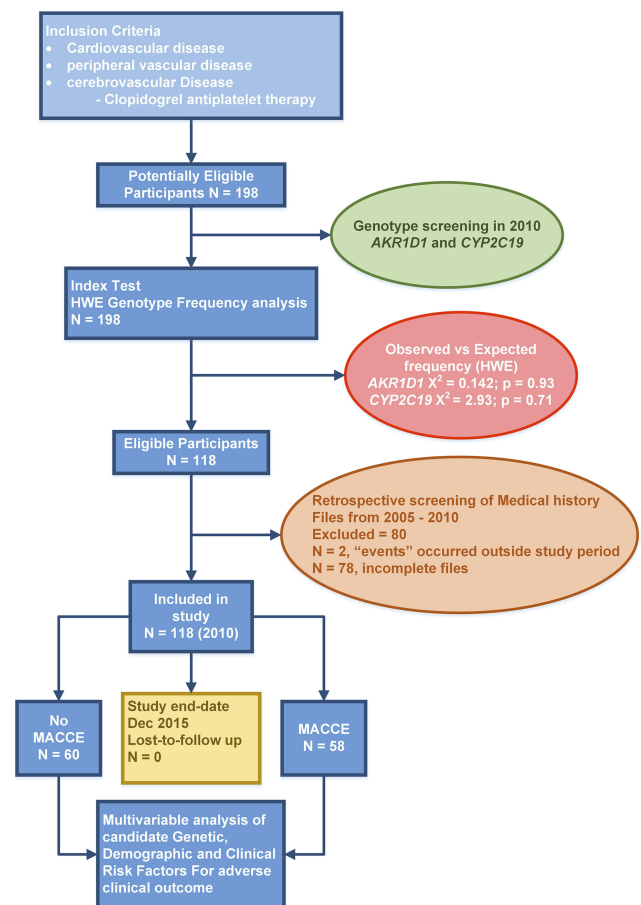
Inclusion Criteria
• Cardiovascular disease
• peripheral vascular disease
• cerebrovascular Disease
- Clopidogrel antiplatelet therapy

Potentially Eligible Participants N = 198

Genotype screening in 2010 *AKR1D1* and *CYP2C19*

Index Test
HWE Genotype Frequency analysis
N = 198

Observed vs Expected frequency (HWE)
*AKR1D1* $X^2$ = 0.142; p = 0.93
*CYP2C19* $X^2$ = 2.93; p = 0.71

Eligible Participants
N = 118

Retrospective screening of Medical history Files from 2005 - 2010
Excluded = 80
N = 2, “events” occurred outside study period
N = 78, incomplete files

Included in study
N = 118 (2010)

No MACCE
N = 60

Study end-date Dec 2015
Lost-to-follow up
N = 0

MACCE
N = 58

Multivariable analysis of candidate Genetic, Demographic and Clinical Risk Factors For adverse clinical outcome